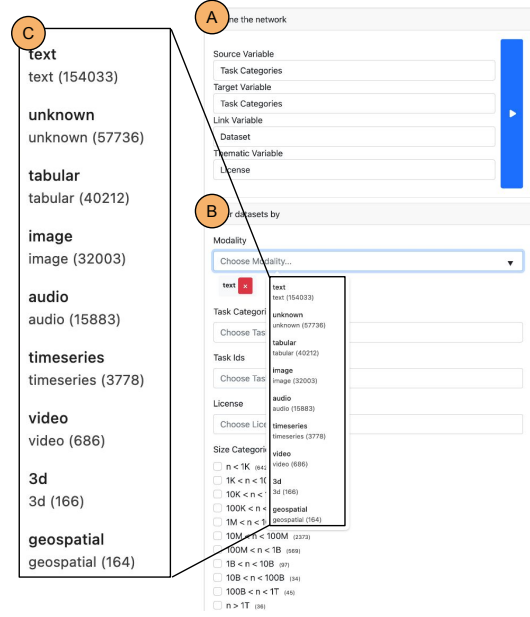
C

text
text (154033)

unknown
unknown (57736)

tabular
tabular (40212)

image
image (32003)

audio
audio (15883)

timeseries
timeseries (3778)

video
video (686)

3d
3d (166)

geospatial
geospatial (164)

A
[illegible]e the network

Source Variable
Task Categories
Target Variable
Task Categories
Link Variable
Dataset
Thematic Variable
License

▶

B
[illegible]r datasets by

Modality
Choose Modality...

text ×

Task Categori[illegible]
Choose Tas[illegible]

Task Ids
Choose Tas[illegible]

License
Choose Lice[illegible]

Size Categori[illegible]
n < 1K (64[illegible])
1K < n < 10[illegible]
10K < n < 1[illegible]
100K < n < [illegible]
1M < n < 1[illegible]
10M < n < 100M (2373)
100M < n < 1B (569)
1B < n < 10B (97)
10B < n < 100B (34)
100B < n < 1T (45)
n > 1T (36)

text
text (154033)
unknown
unknown (57736)
tabular
tabular (40212)
image
image (32003)
audio
audio (15883)
timeseries
timeseries (3778)
video
video (686)
3d
3d (166)
geospatial
geospatial (164)